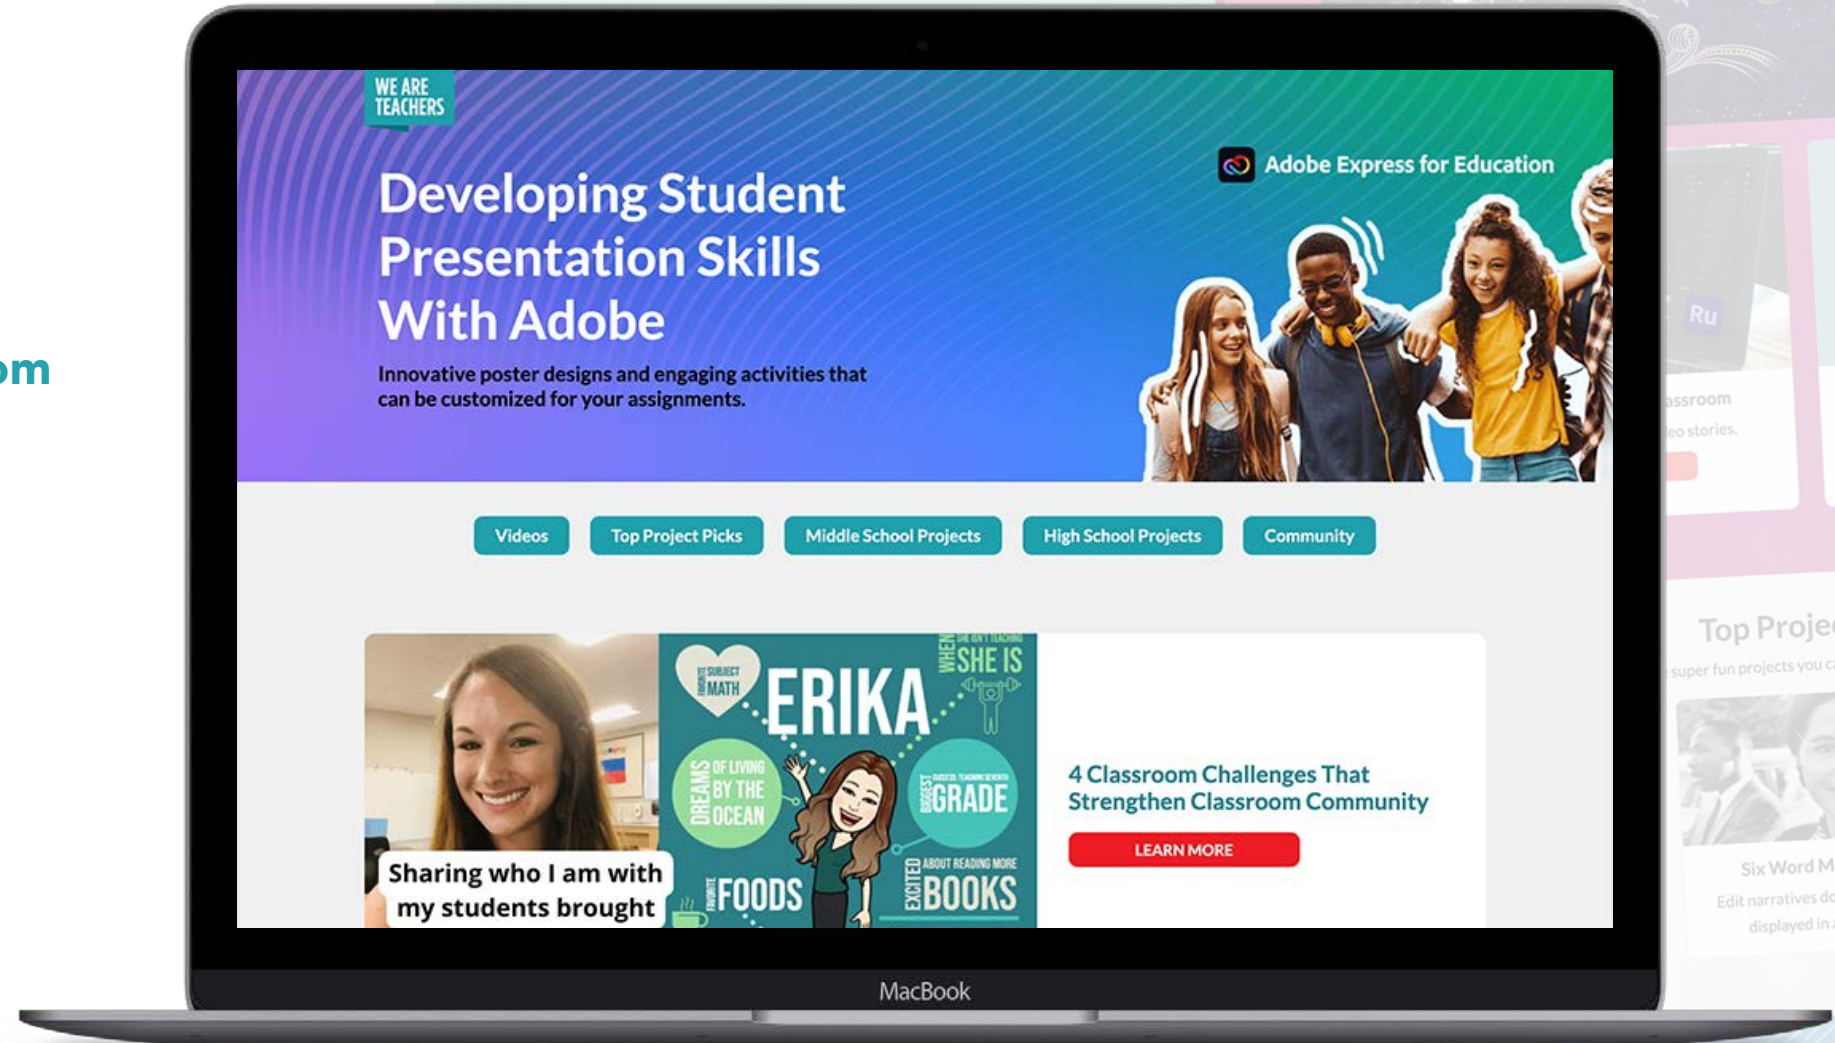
om

WE ARE TEACHERS

Developing Student Presentation Skills With Adobe

Innovative poster designs and engaging activities that can be customized for your assignments.

Adobe Express for Education

Videos

Top Project Picks

Middle School Projects

High School Projects

Community

Sharing who I am with my students brought

FAVORITE SUBJECT MATH

ERIKA

WHEN SHE ISN'T TEACHING SHE IS

DREAMS OF LIVING BY THE OCEAN

BIGGEST SUCCESS TEACHING SEVENTH GRADE

FAVORITE FOODS

EXCITED ABOUT READING MORE BOOKS

4 Classroom Challenges That Strengthen Classroom Community

LEARN MORE

Ru

assroom

eo stories.

Top Proje

super fun projects you c

Six Word M

Edit narratives d

displayed in

MacBook